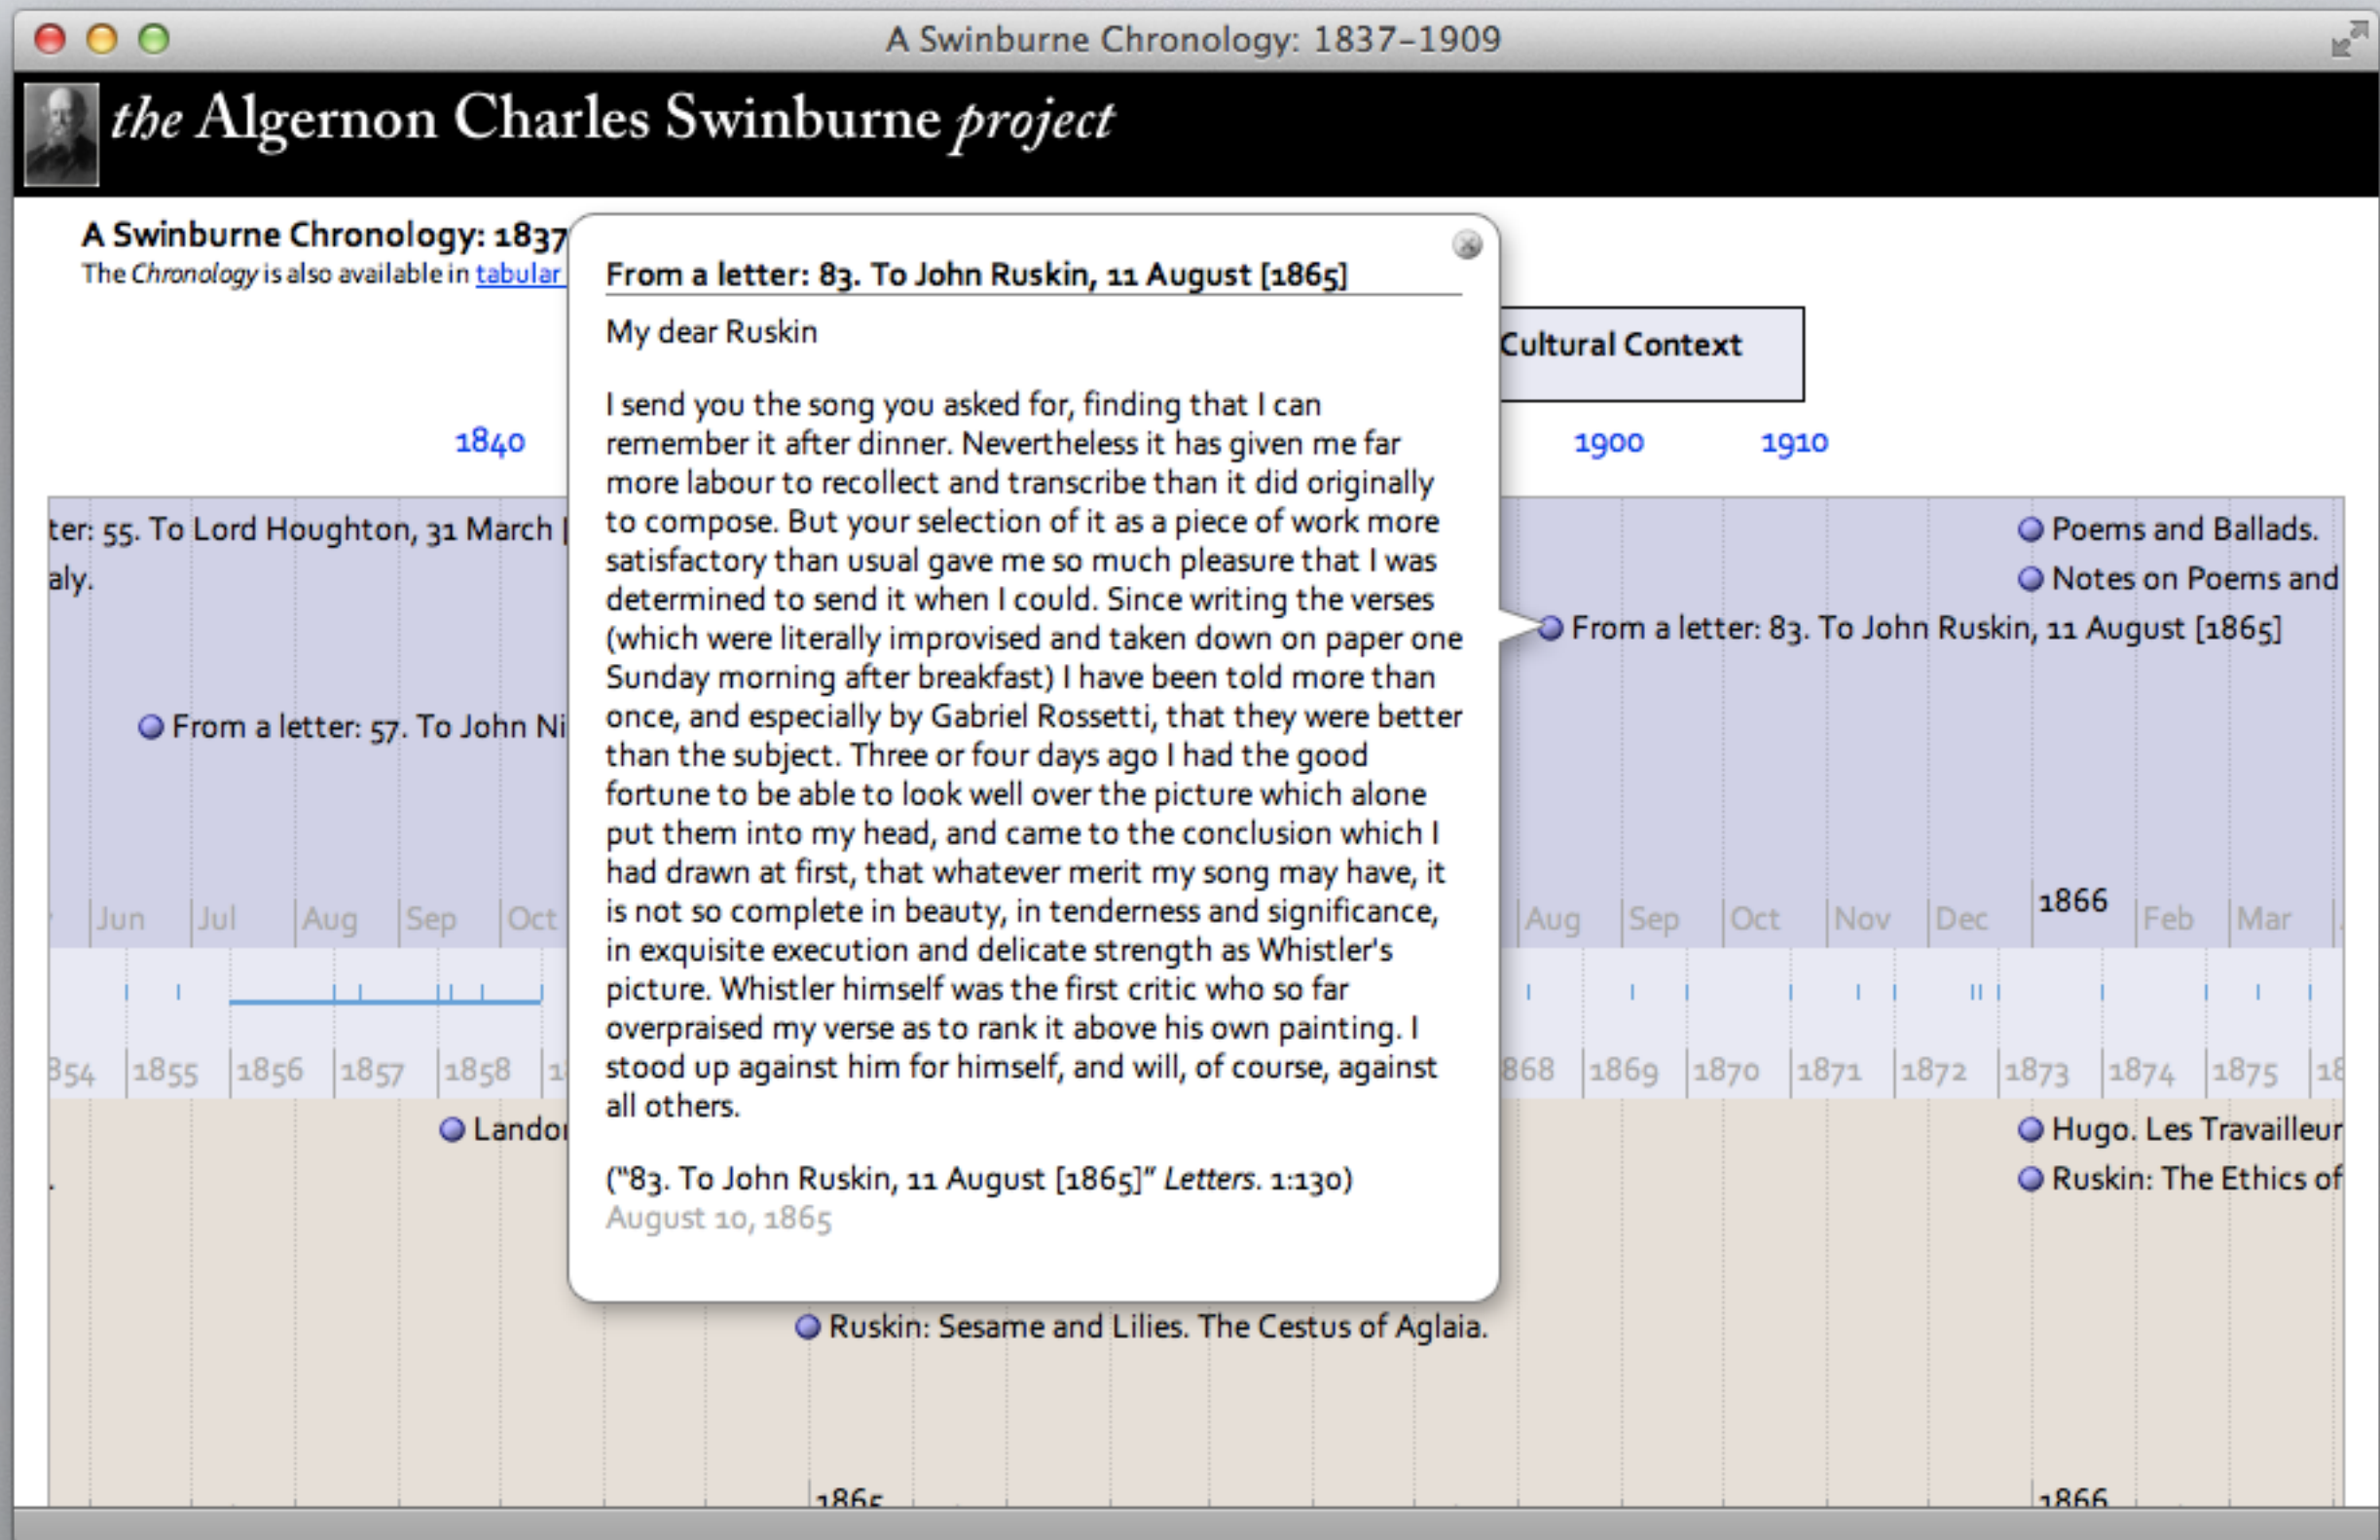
A Swinburne Chronology: 1837–1909

the Algernon Charles Swinburne project

A Swinburne Chronology: 1837
The Chronology is also available in tabular

From a letter: 83. To John Ruskin, 11 August [1865]

My dear Ruskin

I send you the song you asked for, finding that I can remember it after dinner. Nevertheless it has given me far more labour to recollect and transcribe than it did originally to compose. But your selection of it as a piece of work more satisfactory than usual gave me so much pleasure that I was determined to send it when I could. Since writing the verses (which were literally improvised and taken down on paper one Sunday morning after breakfast) I have been told more than once, and especially by Gabriel Rossetti, that they were better than the subject. Three or four days ago I had the good fortune to be able to look well over the picture which alone put them into my head, and came to the conclusion which I had drawn at first, that whatever merit my song may have, it is not so complete in beauty, in tenderness and significance, in exquisite execution and delicate strength as Whistler's picture. Whistler himself was the first critic who so far overpraised my verse as to rank it above his own painting. I stood up against him for himself, and will, of course, against all others.

("83. To John Ruskin, 11 August [1865]" Letters. 1:130)
August 10, 1865

Cultural Context

1840
1900
1910

ter: 55. To Lord Houghton, 31 March
aly.
From a letter: 57. To John Ni
Poems and Ballads.
Notes on Poems and
From a letter: 83. To John Ruskin, 11 August [1865]

Jun Jul Aug Sep Oct
Aug Sep Oct Nov Dec 1866 Feb Mar

354 1855 1856 1857 1858 1
868 1869 1870 1871 1872 1873 1874 1875 18

Lando
Hugo. Les Travailleur
Ruskin: The Ethics of
Ruskin: Sesame and Lilies. The Cestus of Aglaia.

1865
1866